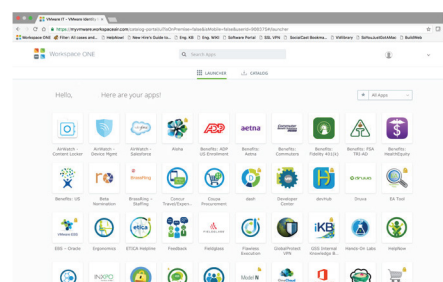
VMware IT - VMware Identi... ×

https://myvmware.workspaceair.com/catalog-portal/ui?isOnPremise=false&isMobile=false&userId=...#/launcher

Workspace ONE | Filter: All cases and... | HelpNow! | New Hire's Guide to... | Eng. KB | Eng. Wiki | Software Portal | SSL VPN | SocialCast Bookma... | VMSlivery | SoYouJustGotAKey | BuildWeb

Workspace ONE

Search Apps

LAUNCHER | CATALOG

Hello, Here are your apps!

All Apps

AirWatch - Content Locker

AirWatch - Device Mgmt

AirWatch - Salesforce

Aloha

Benefits: ADP US Enrollment

Benefits: Aetna

Benefits: Commuters

Benefits: Fidelity 401(k)

Benefits: FSA TRS HD

Benefits: HealthEquity

Benefits: UB

Beta Nomination

BrassRing - Staffing

Concur Travel/Expen...

Coupa Procurement

dash

Developer Center

devHub

Druva

EA Tool

EBS - Oracle

Engineering

ETICA Helpline

Feedback

Fieldglass

Flawless Execution

GlobalProtect VPN

IGSS Internal Knowledge B...

Hands-On Labs

HelpNow

Model N